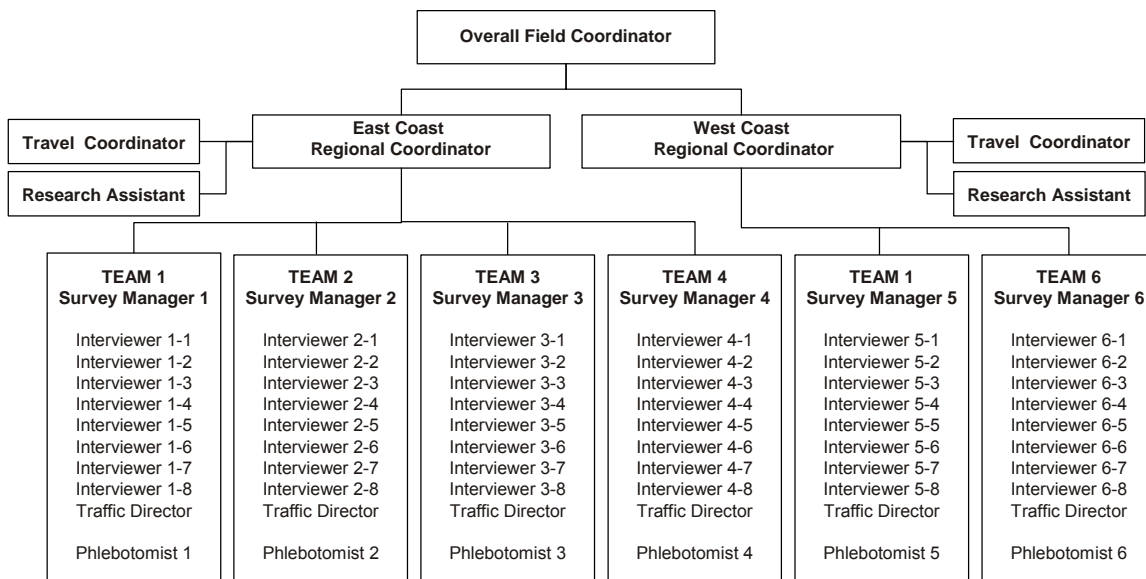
Overall Field Coordinator

Travel Coordinator

Research Assistant

East Coast
Regional Coordinator

West Coast
Regional Coordinator

Travel Coordinator

Research Assistant

TEAM 1
Survey Manager 1

Interviewer 1-1
Interviewer 1-2
Interviewer 1-3
Interviewer 1-4
Interviewer 1-5
Interviewer 1-6
Interviewer 1-7
Interviewer 1-8
Traffic Director

Phlebotomist 1

TEAM 2
Survey Manager 2

Interviewer 2-1
Interviewer 2-2
Interviewer 2-3
Interviewer 2-4
Interviewer 2-5
Interviewer 2-6
Interviewer 2-7
Interviewer 2-8
Traffic Director

Phlebotomist 2

TEAM 3
Survey Manager 3

Interviewer 3-1
Interviewer 3-2
Interviewer 3-3
Interviewer 3-4
Interviewer 3-5
Interviewer 3-6
Interviewer 3-7
Interviewer 3-8
Traffic Director

Phlebotomist 3

TEAM 4
Survey Manager 4

Interviewer 4-1
Interviewer 4-2
Interviewer 4-3
Interviewer 4-4
Interviewer 4-5
Interviewer 4-6
Interviewer 4-7
Interviewer 4-8
Traffic Director

Phlebotomist 4

TEAM 1
Survey Manager 5

Interviewer 5-1
Interviewer 5-2
Interviewer 5-3
Interviewer 5-4
Interviewer 5-5
Interviewer 5-6
Interviewer 5-7
Interviewer 5-8
Traffic Director

Phlebotomist 5

TEAM 6
Survey Manager 6

Interviewer 6-1
Interviewer 6-2
Interviewer 6-3
Interviewer 6-4
Interviewer 6-5
Interviewer 6-6
Interviewer 6-7
Interviewer 6-8
Traffic Director

Phlebotomist 6